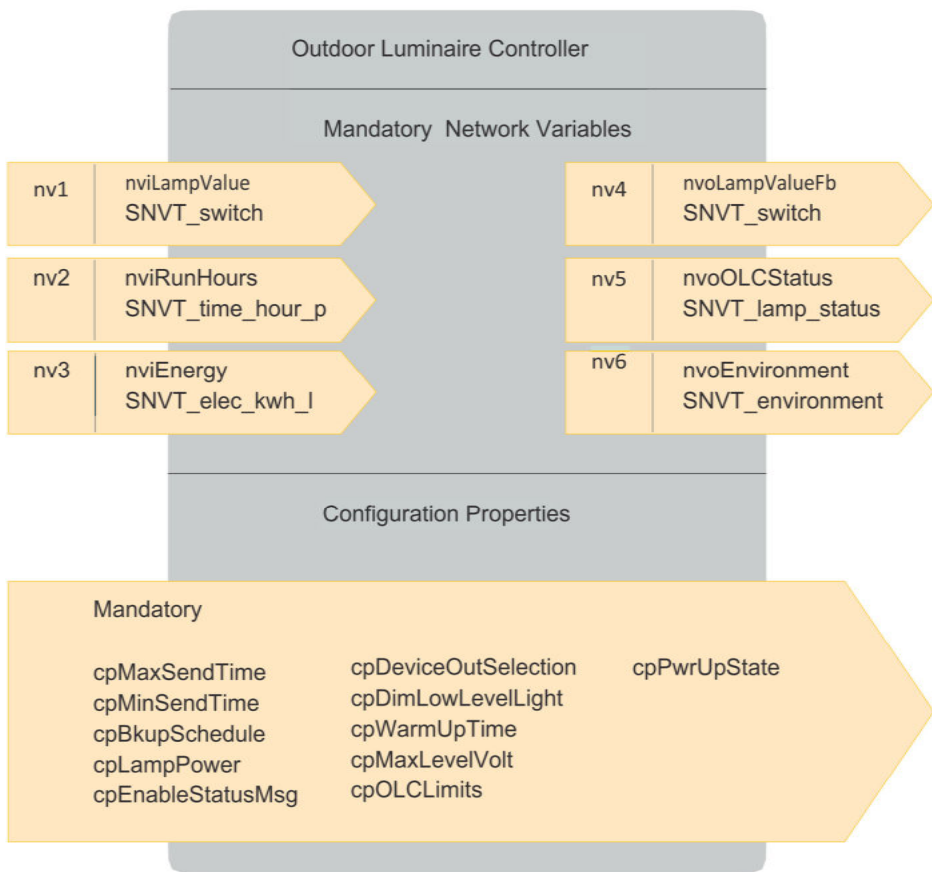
Outdoor Luminaire Controller

Mandatory Network Variables

nv1 nviLampValue
SNVT_switch

nv2 nviRunHours
SNVT_time_hour_p

nv3 nviEnergy
SNVT_elec_kwh_l

nv4 nvoLampValueFb
SNVT_switch

nv5 nvoOLCStatus
SNVT_lamp_status

nv6 nvoEnvironment
SNVT_environment

Configuration Properties

Mandatory

cpMaxSendTime
cpMinSendTime
cpBkupSchedule
cpLampPower
cpEnableStatusMsg

cpDeviceOutSelection
cpDimLowLevelLight
cpWarmUpTime
cpMaxLevelVolt
cpOLCLimits

cpPwrUpState